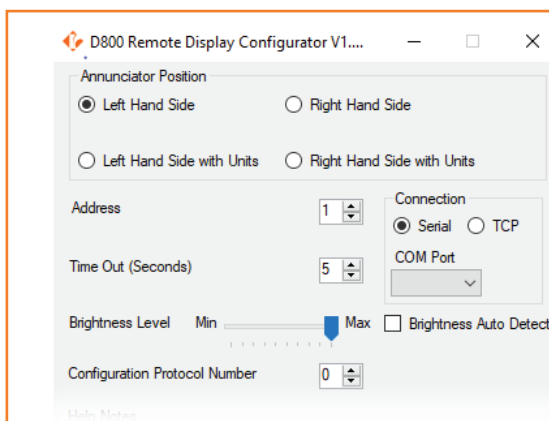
D800 Remote Display Configurator V1....

Annunciator Position

Left Hand Side

Right Hand Side

Left Hand Side with Units

Right Hand Side with Units

Address

1

Connection

Serial

TCP

Time Out (Seconds)

5

COM Port

Brightness Level

Min

Max

Brightness Auto Detect

Configuration Protocol Number

0

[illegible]